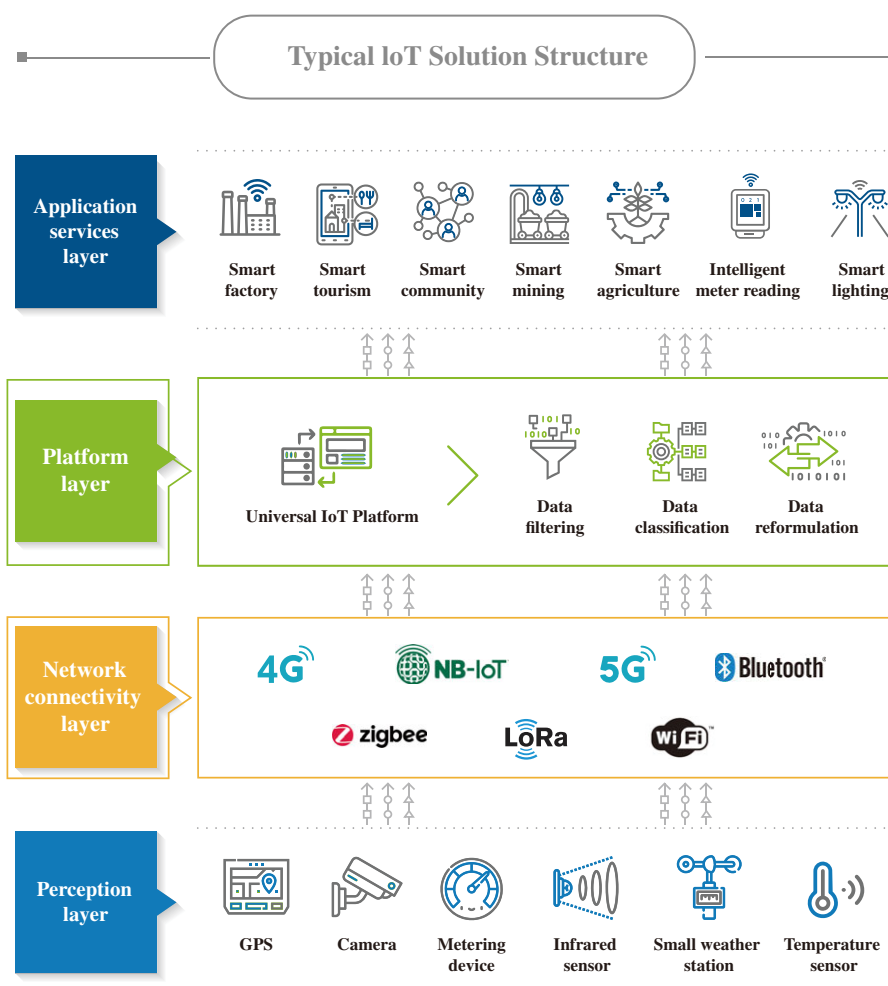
Typical loT Solution Structure

Application services layer

Smart factory

Smart tourism

Smart community

Smart mining

Smart agriculture

Intelligent meter reading

Smart lighting

Platform layer

Universal IoT Platform

Data filtering

Data classification

Data reformulation

Network connectivity layer

4G

NB-IoT

5G

Bluetooth

zigbee

LoRa

WiFi

Perception layer

GPS

Camera

Metering device

Infrared sensor

Small weather station

Temperature sensor